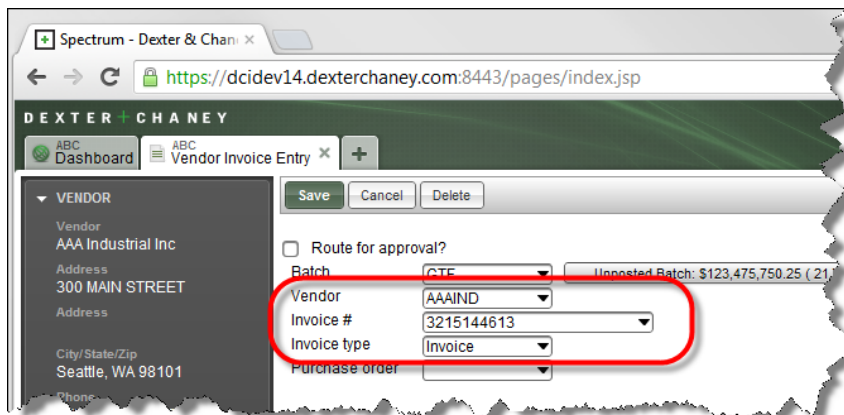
Spectrum - Dexter & Chan ×

https://dcidev14.dexterchaney.com:8443/pages/index.jsp

DEXTER + CHANEY

ABC Dashboard

ABC Vendor Invoice Entry ×

+

VENDOR

Vendor
AAA Industrial Inc

Address
300 MAIN STREET

Address

City/State/Zip
Seattle, WA 98101

Phone

Save Cancel Delete

Route for approval?

Batch CTE

Unposted Batch: $123,475,750.25 ( 21,

Vendor AAAIND

Invoice # 3215144613

Invoice type Invoice

Purchase order